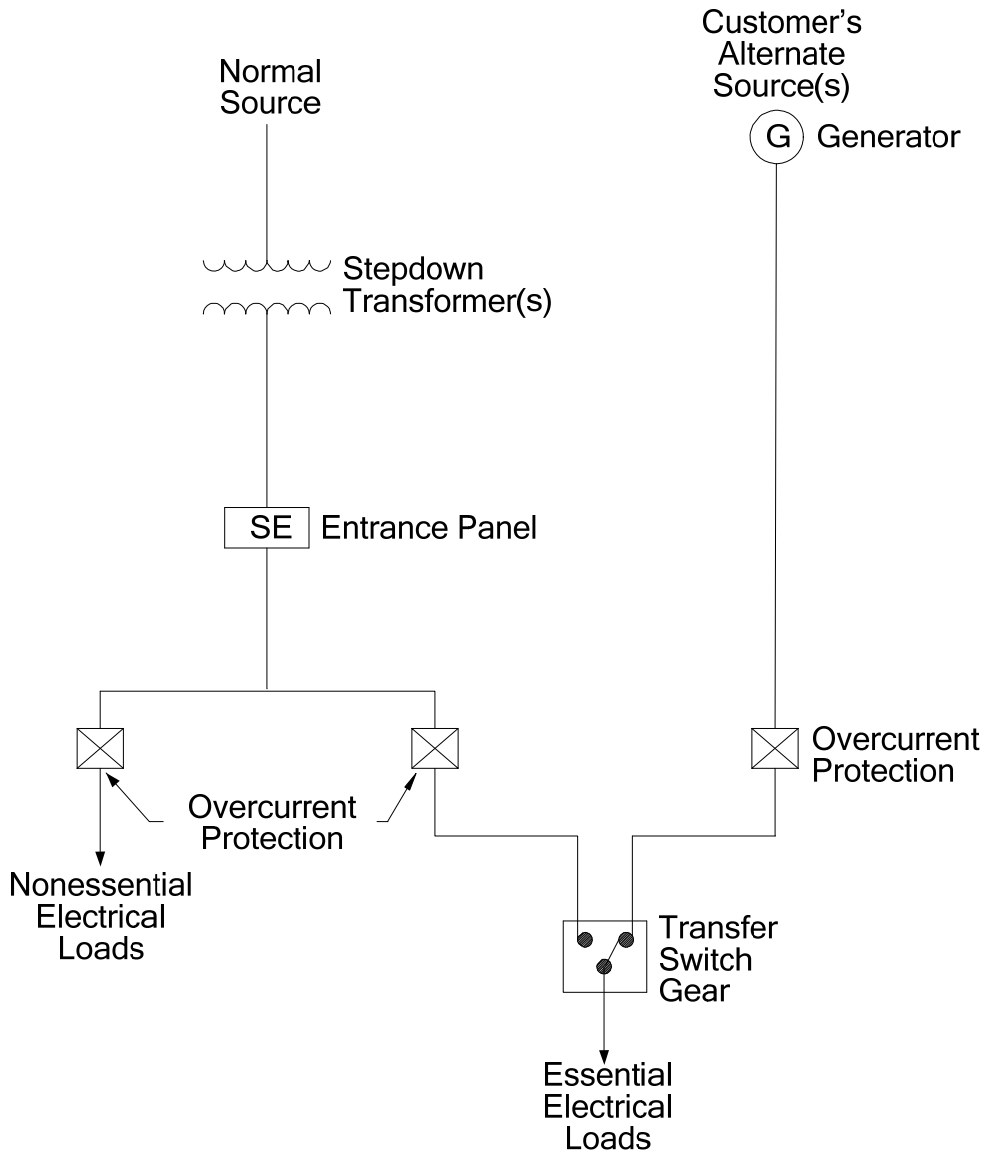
Normal Source

Customer's Alternate Source(s)

G Generator

Stepdown Transformer(s)

SE Entrance Panel

Overcurrent Protection

Overcurrent Protection

Nonessential Electrical Loads

Transfer Switch Gear

Essential Electrical Loads